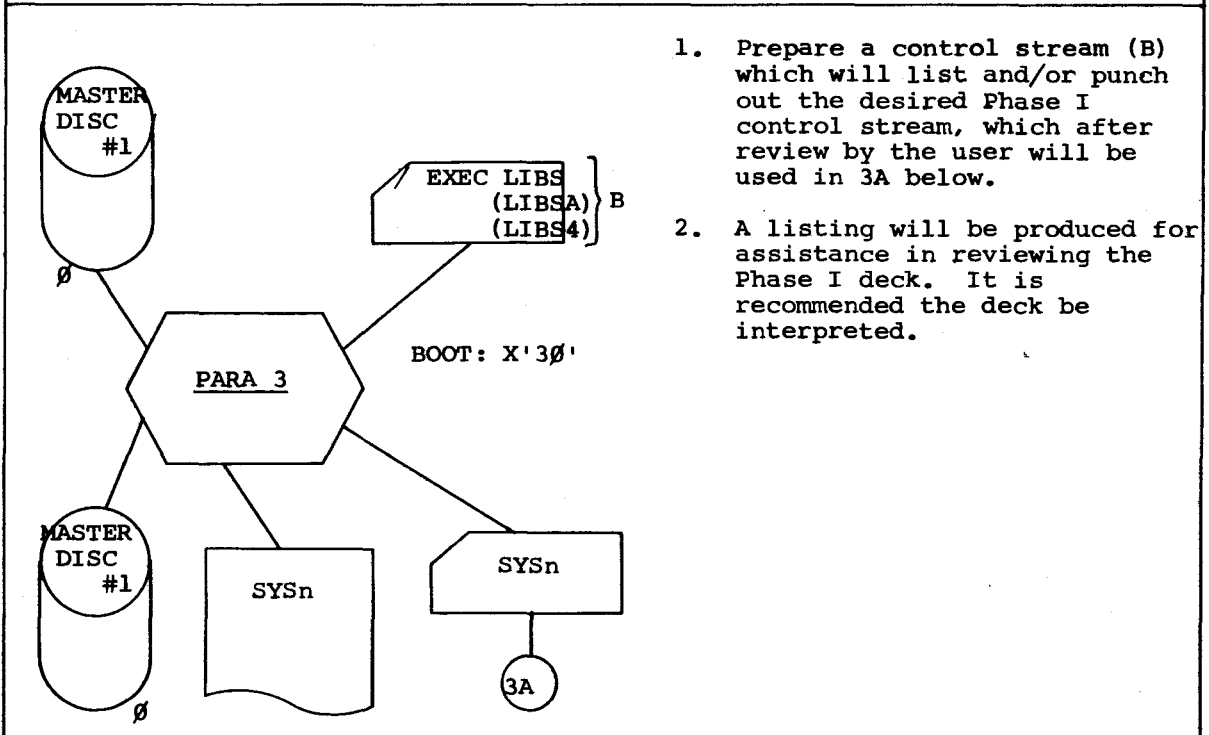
MASTER DISC #1

Ø

EXEC LIBS
(LIBSA)
(LIBS4)
B

PARA 3

BOOT: X'3Ø'

MASTER DISC #1

Ø

SYSn

SYSn

3A

1. Prepare a control stream (B) which will list and/or punch out the desired Phase I control stream, which after review by the user will be used in 3A below.

2. A listing will be produced for assistance in reviewing the Phase I deck. It is recommended the deck be interpreted.